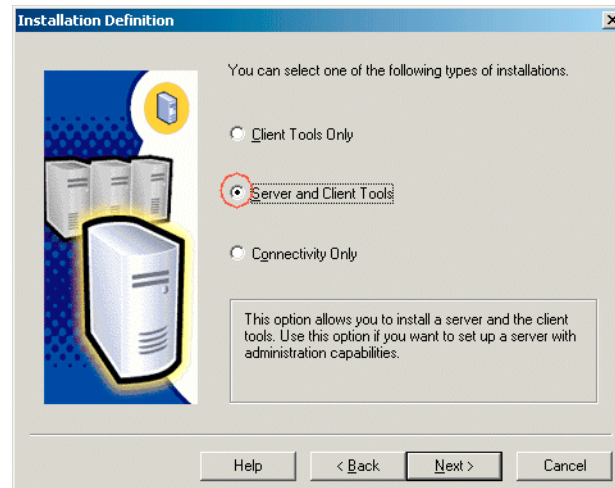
Installation Definition

×

You can select one of the following types of installations.

Client Tools Only

Server and Client Tools

Connectivity Only

This option allows you to install a server and the client tools. Use this option if you want to set up a server with administration capabilities.

Help

< Back

Next >

Cancel